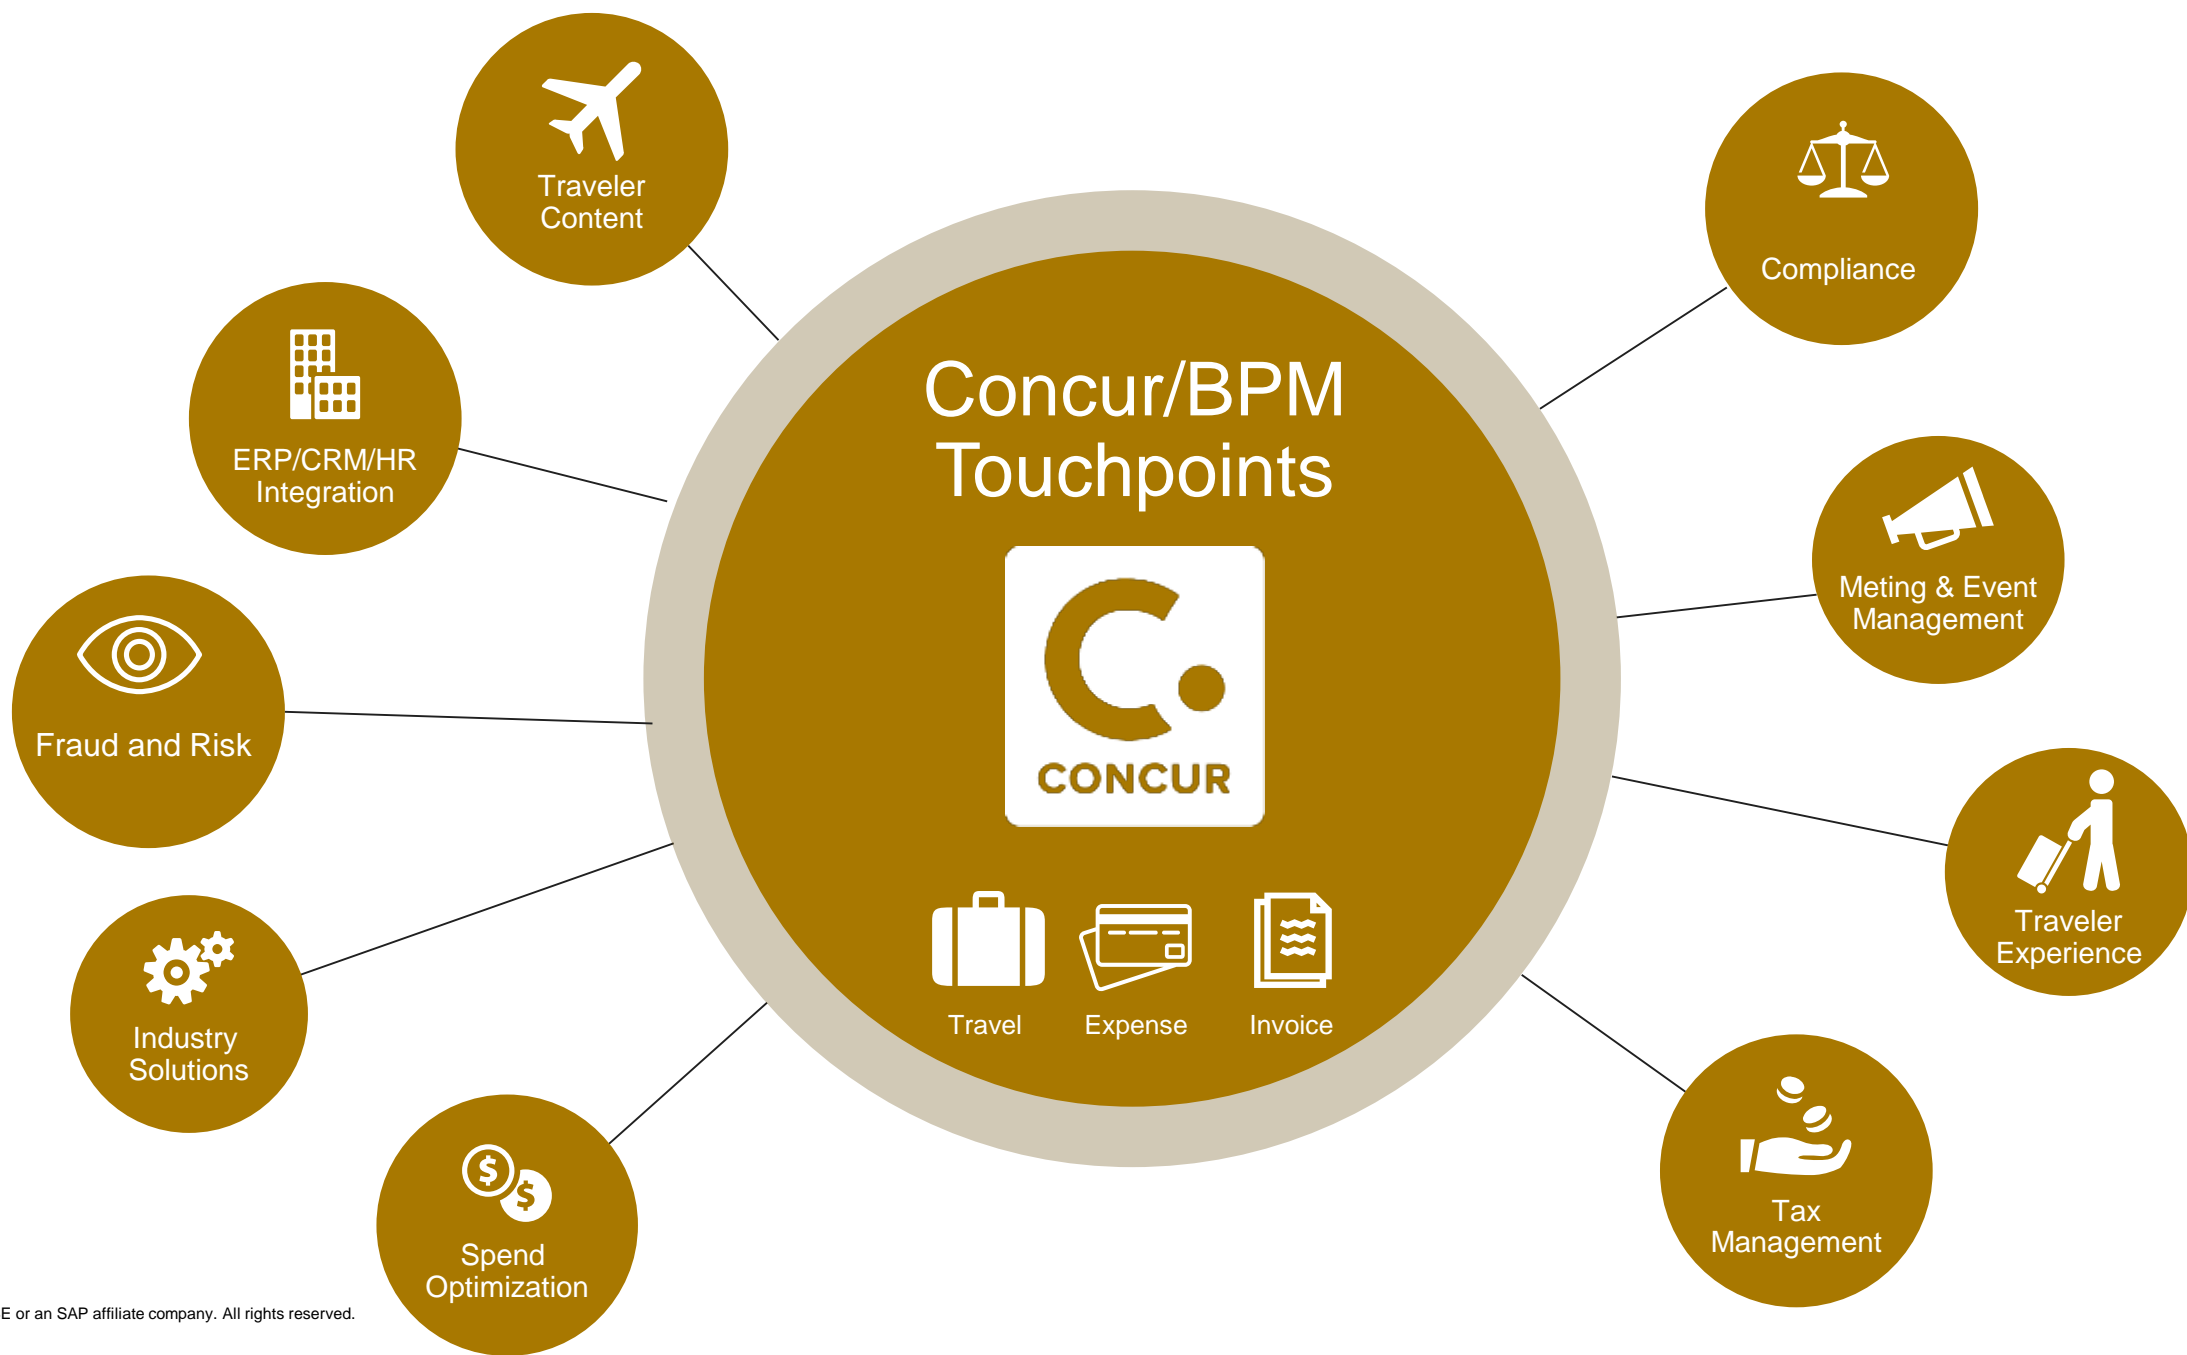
Traveler Content

ERP/CRM/HR Integration

Fraud and Risk

Industry Solutions

Spend Optimization

Concur/BPM Touchpoints

CONCUR

Travel

Expense

Invoice

Compliance

Meting & Event Management

Traveler Experience

Tax Management

E or an SAP affiliate company. All rights reserved.